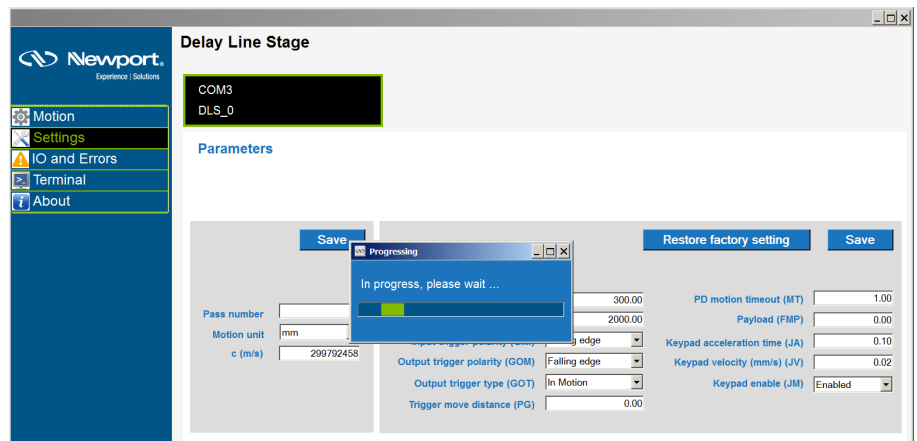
Newport
Experience | Solutions

Motion
Settings
IO and Errors
Terminal
About

Delay Line Stage

COM3
DLS_0

Parameters

Save

Pass number
Motion unit mm
c (m/s) 299792458

Progressing
In progress, please wait ...

Restore factory setting
Save

300.00
2000.00
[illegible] edge
Output trigger polarity (GOM) Falling edge
Output trigger type (GOT) In Motion
Trigger move distance (PG) 0.00

PD motion timeout (MT) 1.00
Payload (FMP) 0.00
Keypad acceleration time (JA) 0.10
Keypad velocity (mm/s) (JV) 0.02
Keypad enable (JM) Enabled